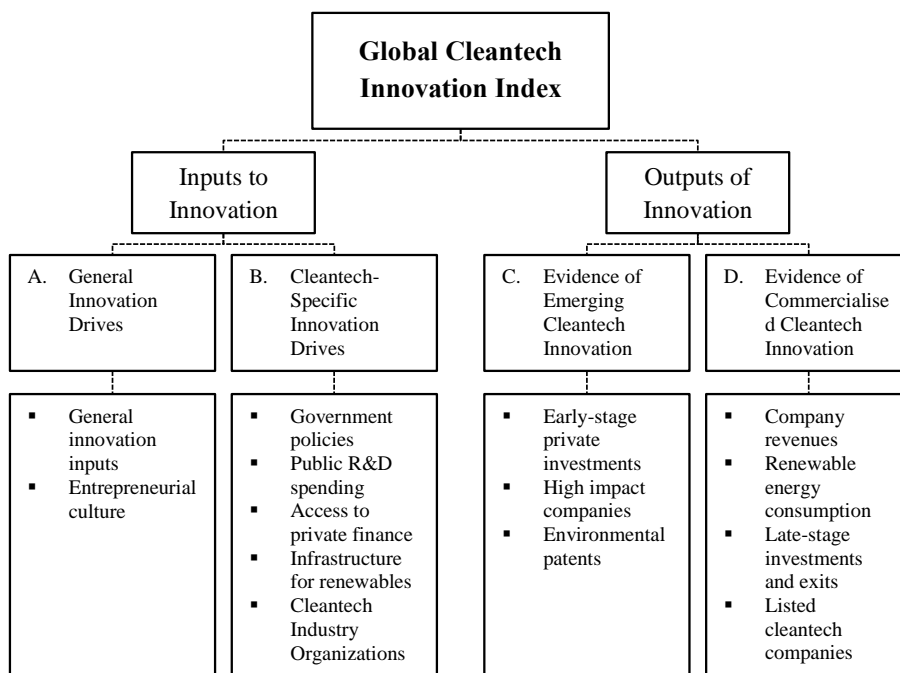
Global Cleantech Innovation Index

Inputs to Innovation

Outputs of Innovation

A. General Innovation Drives

B. Cleantech-Specific Innovation Drives

C. Evidence of Emerging Cleantech Innovation

D. Evidence of Commercialised Cleantech Innovation

▪ General innovation inputs
▪ Entrepreneurial culture

▪ Government policies
▪ Public R&D spending
▪ Access to private finance
▪ Infrastructure for renewables
▪ Cleantech Industry Organizations

▪ Early-stage private investments
▪ High impact companies
▪ Environmental patents

▪ Company revenues
▪ Renewable energy consumption
▪ Late-stage investments and exits
▪ Listed cleantech companies